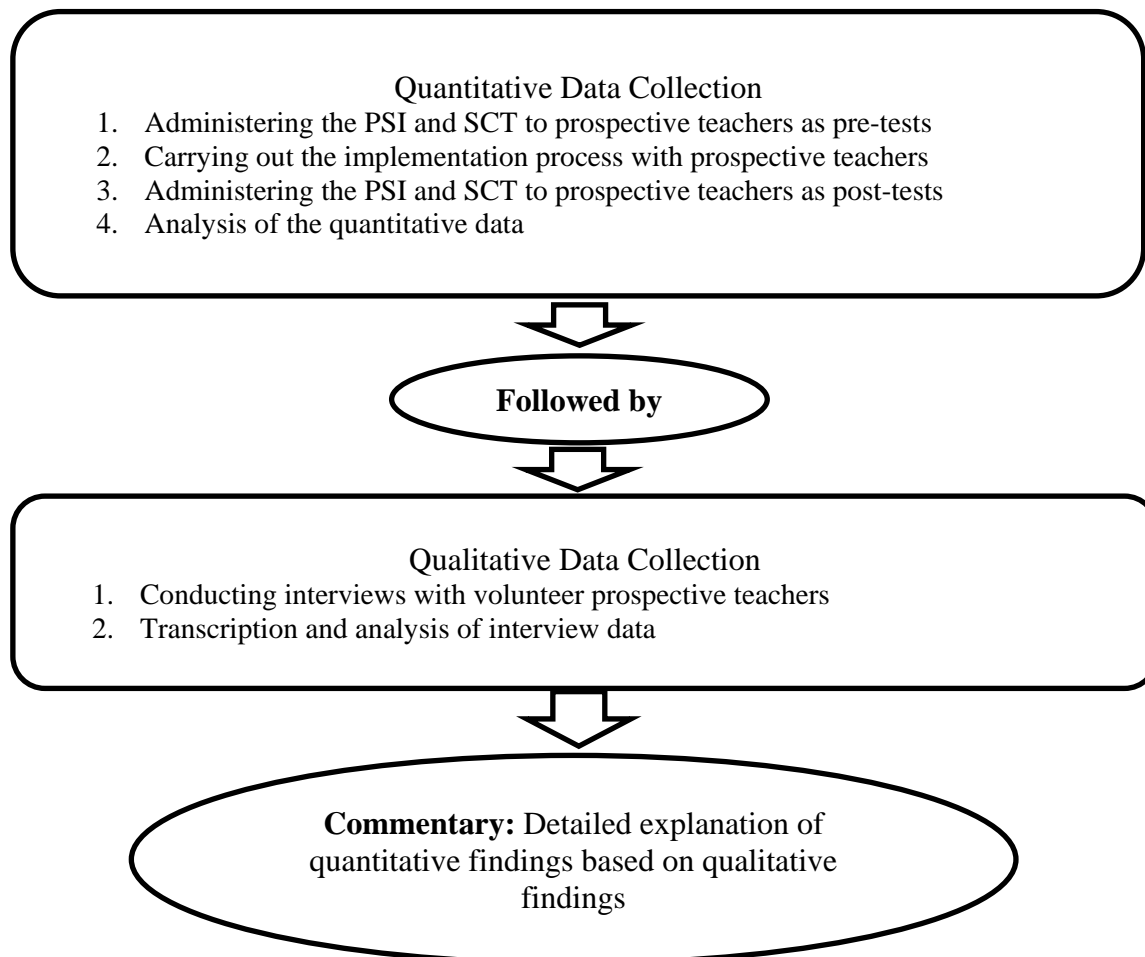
Quantitative Data Collection

1. Administering the PSI and SCT to prospective teachers as pre-tests
2. Carrying out the implementation process with prospective teachers
3. Administering the PSI and SCT to prospective teachers as post-tests
4. Analysis of the quantitative data

**Followed by**

Qualitative Data Collection

1. Conducting interviews with volunteer prospective teachers
2. Transcription and analysis of interview data

**Commentary:** Detailed explanation of quantitative findings based on qualitative findings